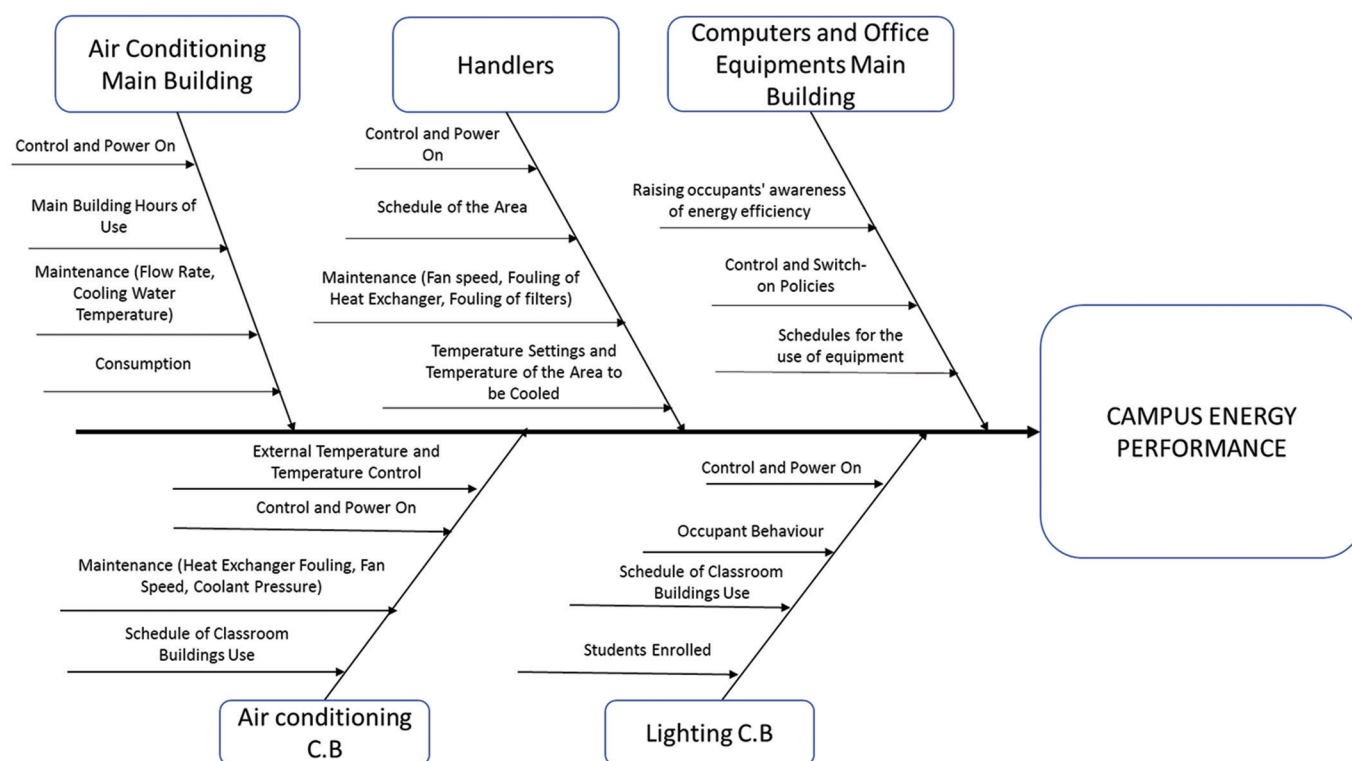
Air Conditioning Main Building

Control and Power On

Main Building Hours of Use

Maintenance (Flow Rate, Cooling Water Temperature)

Consumption

Handlers

Control and Power On

Schedule of the Area

Maintenance (Fan speed, Fouling of Heat Exchanger, Fouling of filters)

Temperature Settings and Temperature of the Area to be Cooled

Computers and Office Equipments Main Building

Raising occupants' awareness of energy efficiency

Control and Switch-on Policies

Schedules for the use of equipment

CAMPUS ENERGY PERFORMANCE

External Temperature and Temperature Control

Control and Power On

Maintenance (Heat Exchanger Fouling, Fan Speed, Coolant Pressure)

Schedule of Classroom Buildings Use

Air conditioning C.B

Control and Power On

Occupant Behaviour

Schedule of Classroom Buildings Use

Students Enrolled

Lighting C.B